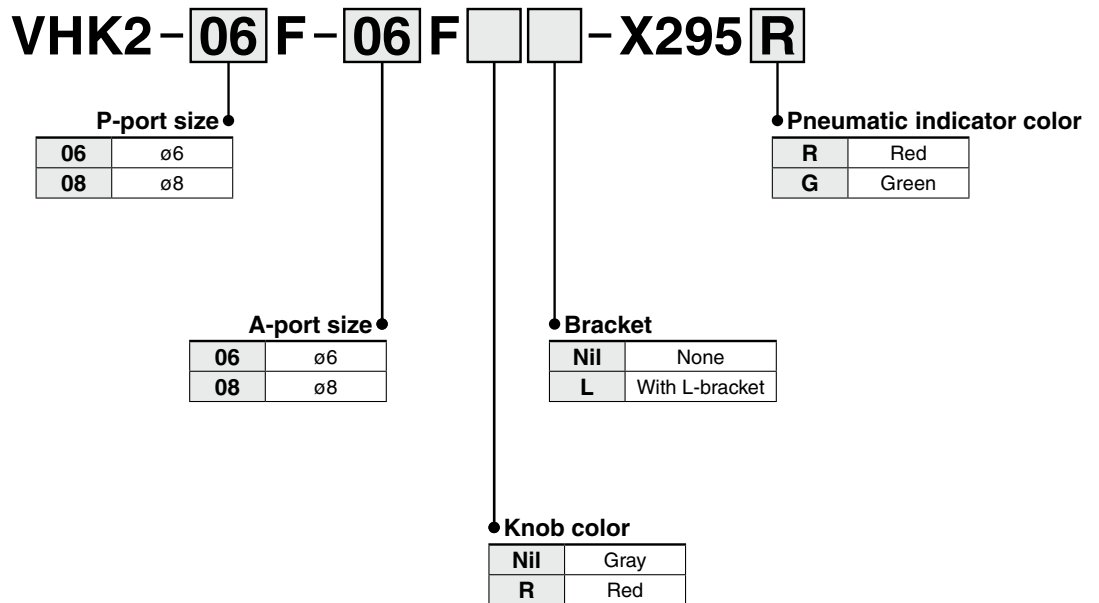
VHK2 – 06 F – 06 F [ ] [ ] – X295 R

P-port size

| 06 | ø6 |
|---|---|
| 08 | ø8 |

Pneumatic indicator color

| R | Red |
|---|---|
| G | Green |

A-port size

| 06 | ø6 |
|---|---|
| 08 | ø8 |

Bracket

| Nil | None |
|---|---|
| L | With L-bracket |

Knob color

| Nil | Gray |
|---|---|
| R | Red |